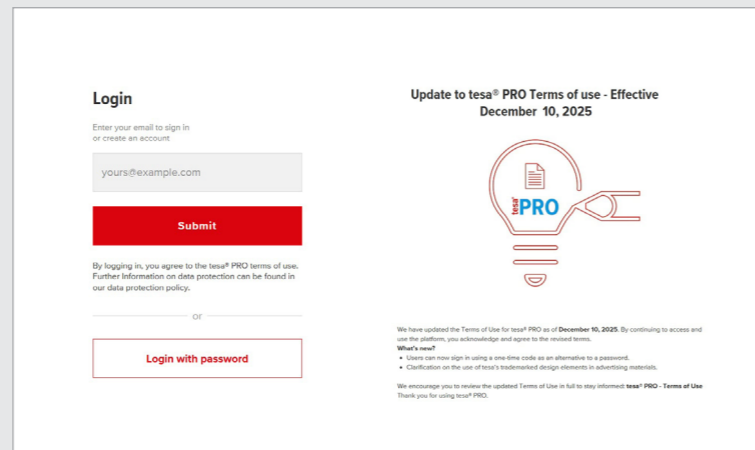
Login

Enter your email to sign in or create an account

yours@example.com

Submit

By logging in, you agree to the tesa® PRO terms of use. Further Information on data protection can be found in our data protection policy.

or

Login with password

Update to tesa® PRO Terms of use - Effective December 10, 2025

tesa PRO

We have updated the Terms of Use for tesa® PRO as of December 10, 2025. By continuing to access and use the platform, you acknowledge and agree to the revised terms.
What's new?
- Users can now sign in using a one-time code as an alternative to a password.
- Clarification on the use of tesa's trademarked design elements in advertising materials.

We encourage you to review the updated Terms of Use in full to stay informed: tesa® PRO - Terms of Use
Thank you for using tesa® PRO.